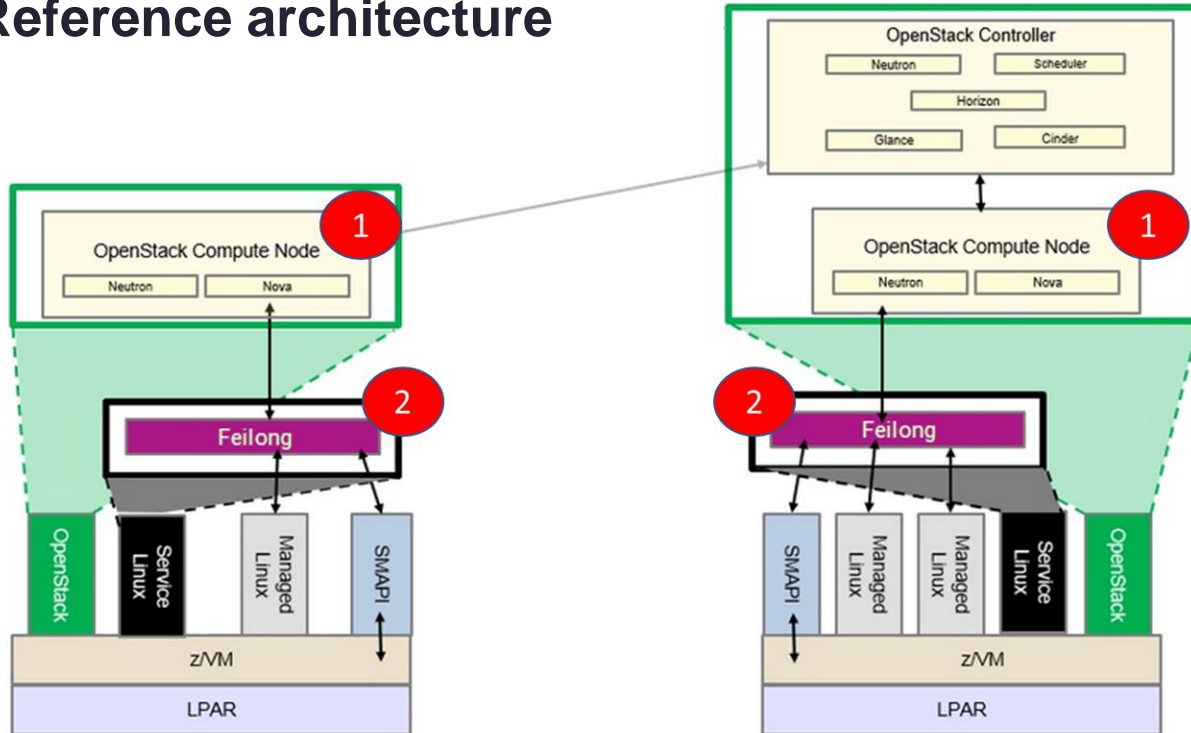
Reference architecture

OpenStack Compute Node
Neutron
Nova
1

Feilong
2

OpenStack
Service Linux
Managed Linux
SMAPI
z/VM
LPAR

OpenStack Controller
Neutron
Scheduler
Horizon
Glance
Cinder

OpenStack Compute Node
Neutron
Nova
1

2
Feilong

SMAPI
Managed Linux
Managed Linux
Service Linux
OpenStack
z/VM
LPAR